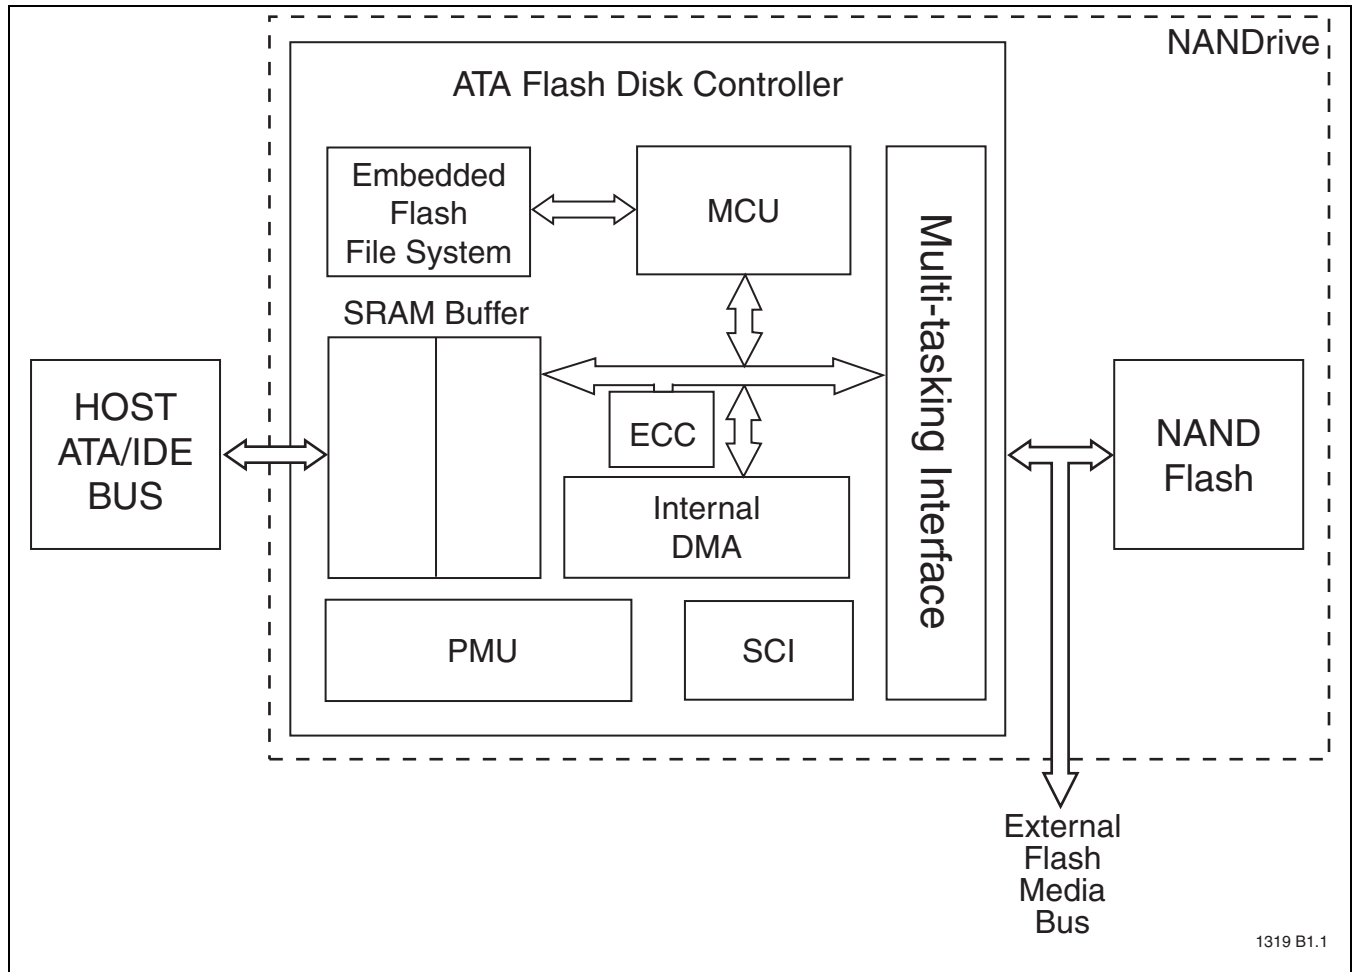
NANDrive

ATA Flash Disk Controller

Embedded Flash File System

MCU

Multi-tasking Interface

SRAM Buffer

HOST ATA/IDE BUS

ECC

Internal DMA

NAND Flash

PMU

SCI

External Flash Media Bus

1319 B1.1